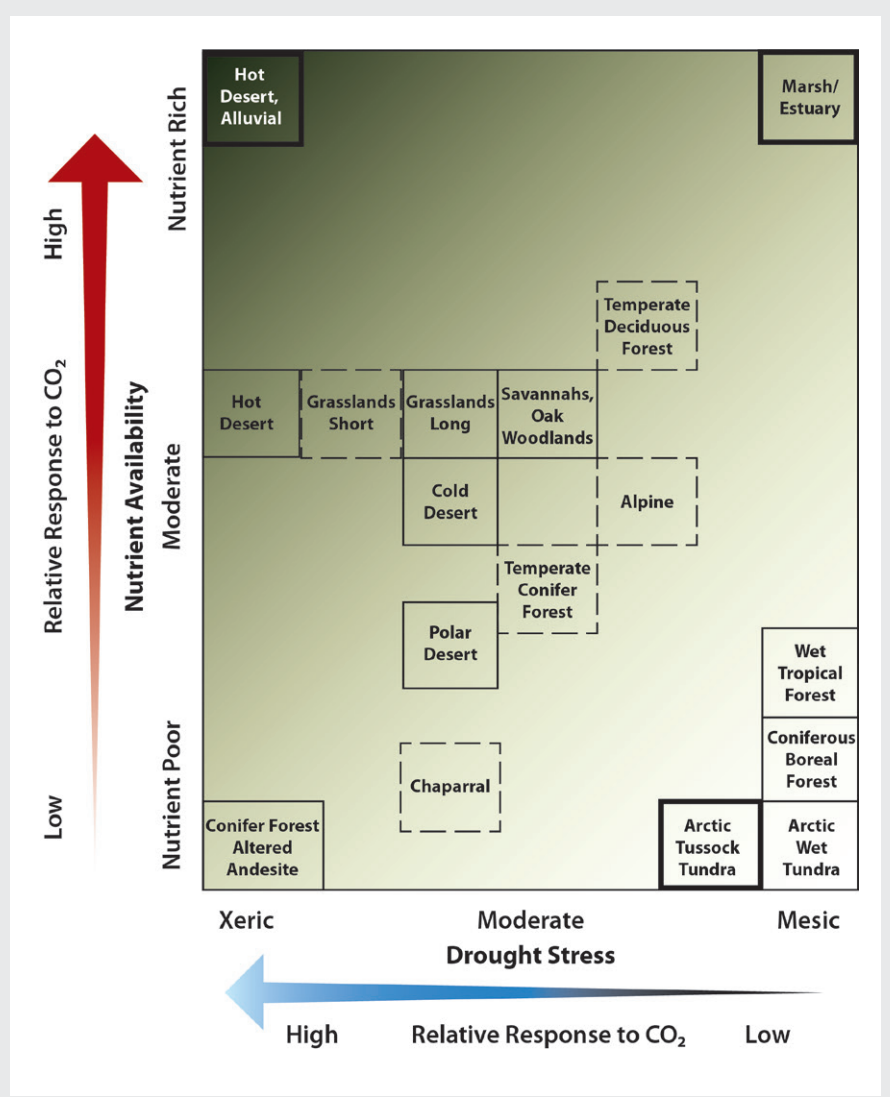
High

Relative Response to $CO_2$

Low

Nutrient Rich

Nutrient Availability

Moderate

Nutrient Poor

Hot Desert, Alluvial

Marsh/ Estuary

Temperate Deciduous Forest

Hot Desert

Grasslands Short

Grasslands Long

Savannahs, Oak Woodlands

Cold Desert

Alpine

Temperate Conifer Forest

Polar Desert

Wet Tropical Forest

Coniferous Boreal Forest

Chaparral

Conifer Forest Altered Andesite

Arctic Tussock Tundra

Arctic Wet Tundra

Xeric

Moderate

Mesic

Drought Stress

High

Relative Response to $CO_2$

Low